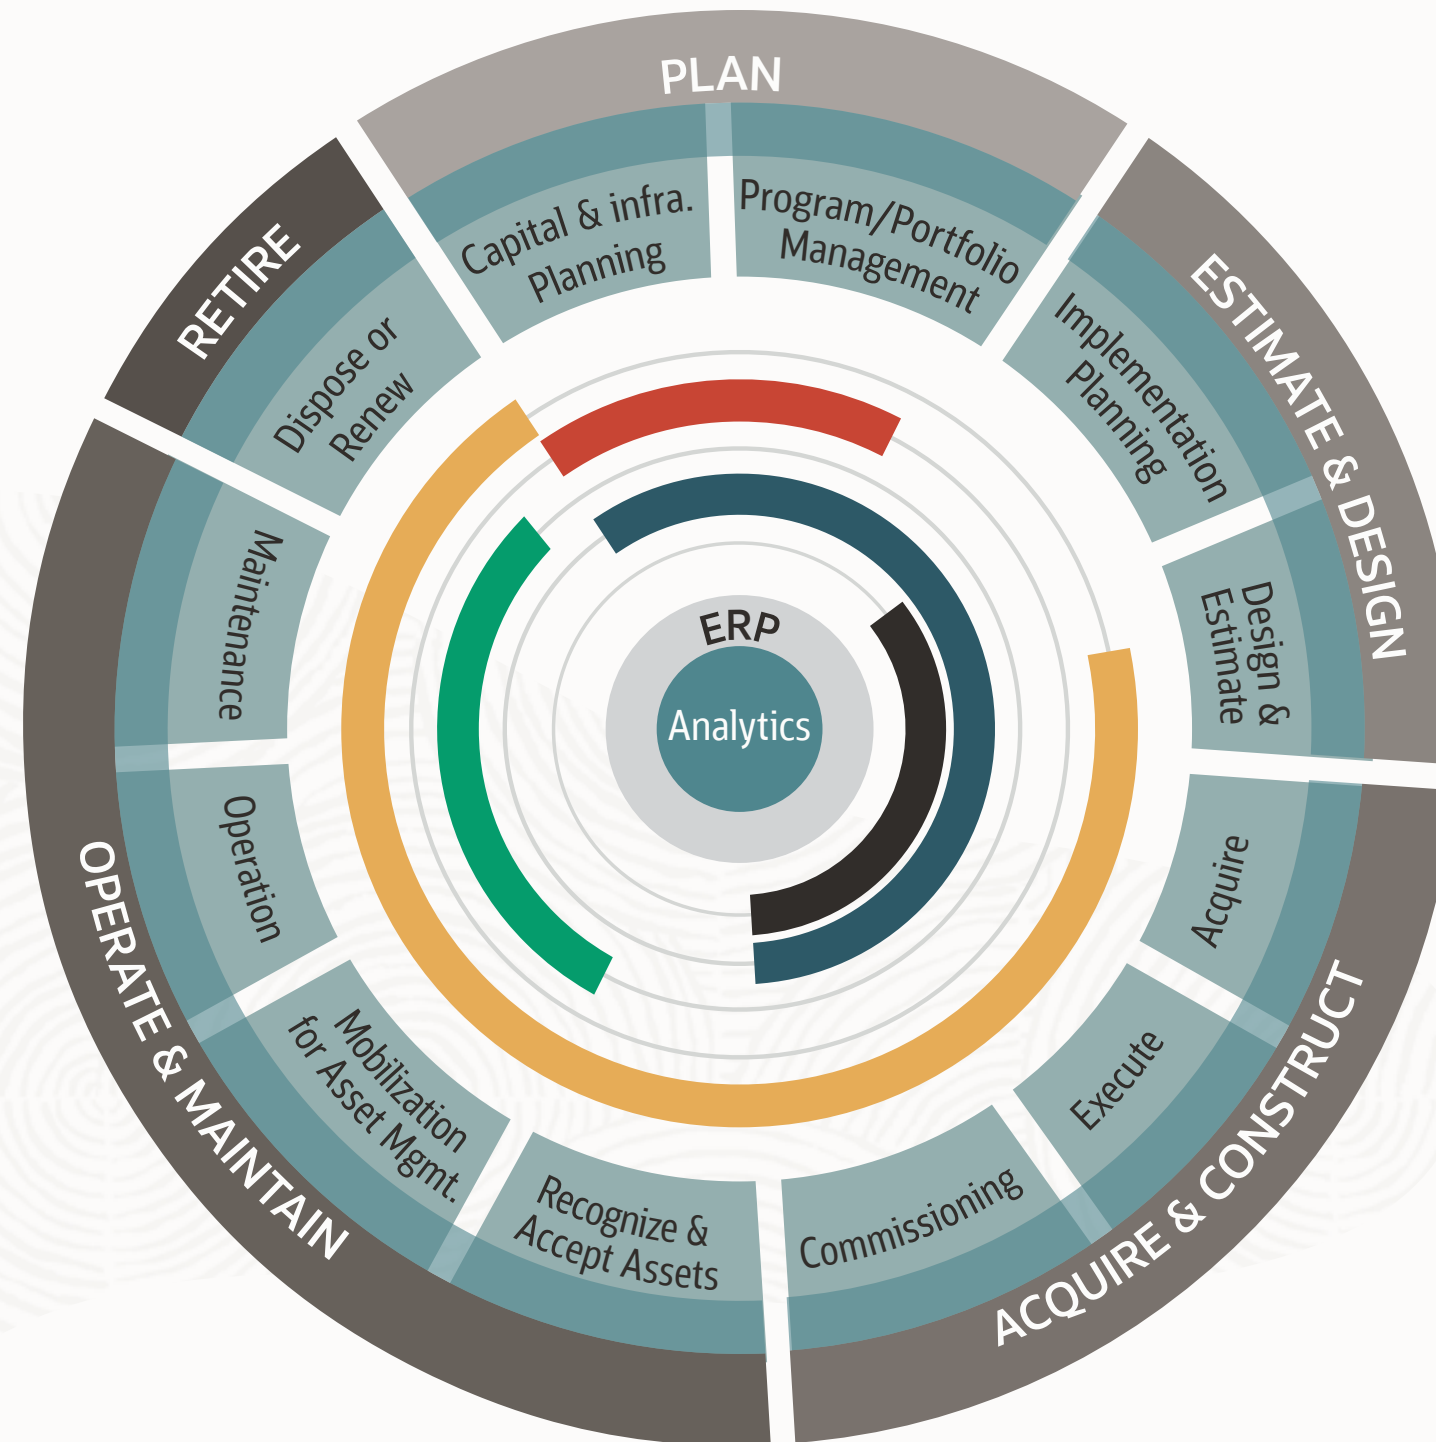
PLAN

Capital & infra. Planning

Program/Portfolio Management

ESTIMATE & DESIGN

Implementation Planning

Design & Estimate

ACQUIRE & CONSTRUCT

Acquire

Execute

Commissioning

Recognize & Accept Assets

OPERATE & MAINTAIN

Mobilization for Asset Mgmt.

Operation

Maintenance

RETIRE

Dispose or Renew

ERP

Analytics